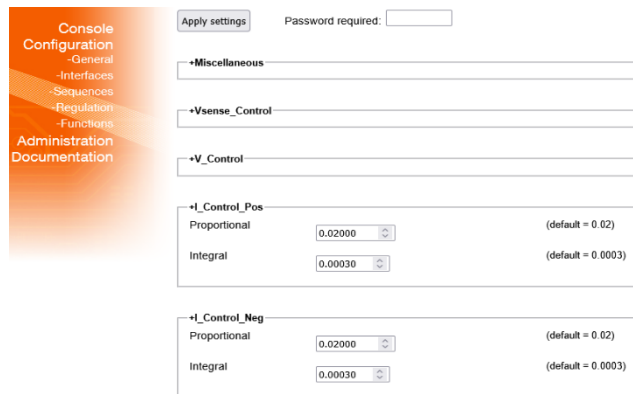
Console
Configuration
-General
-Interfaces
-Sequences
-Regulation
-Functions
Administration
Documentation

Apply settings
Password required:

+Miscellaneous

+Vsense_Control

+V_Control

+I_Control_Pos
Proportional 0.02000 (default = 0.02)
Integral 0.00030 (default = 0.0003)

+I_Control_Neg
Proportional 0.02000 (default = 0.02)
Integral 0.00030 (default = 0.0003)